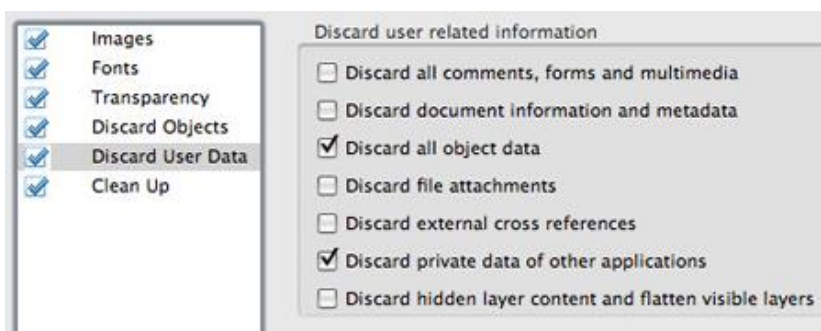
Images
Fonts
Transparency
Discard Objects
Discard User Data
Clean Up

Discard user related information

Discard all comments, forms and multimedia
Discard document information and metadata
Discard all object data
Discard file attachments
Discard external cross references
Discard private data of other applications
Discard hidden layer content and flatten visible layers